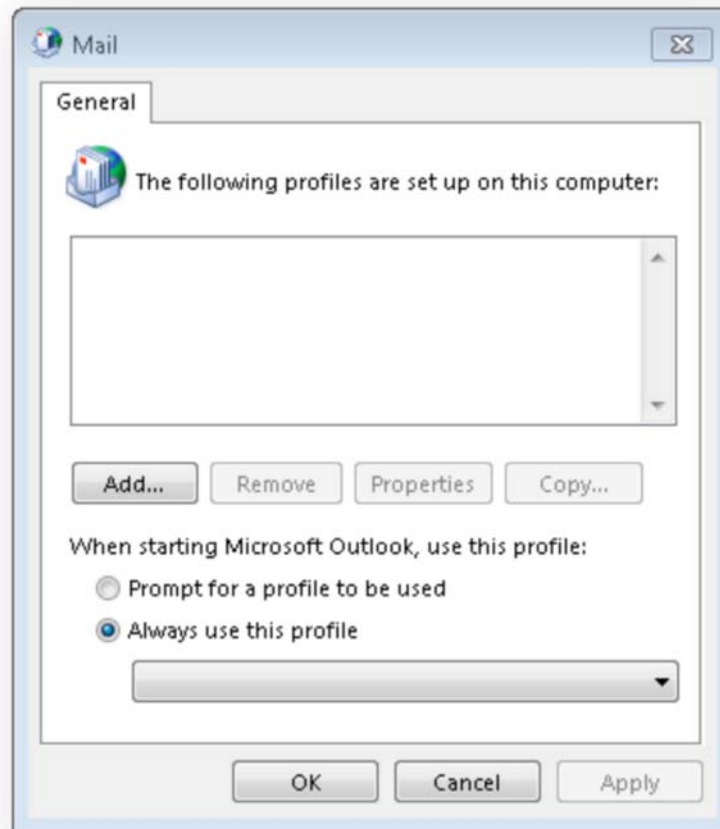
Mail

General

The following profiles are set up on this computer:

Add... Remove Properties Copy...

When starting Microsoft Outlook, use this profile:

Prompt for a profile to be used

Always use this profile

OK Cancel Apply